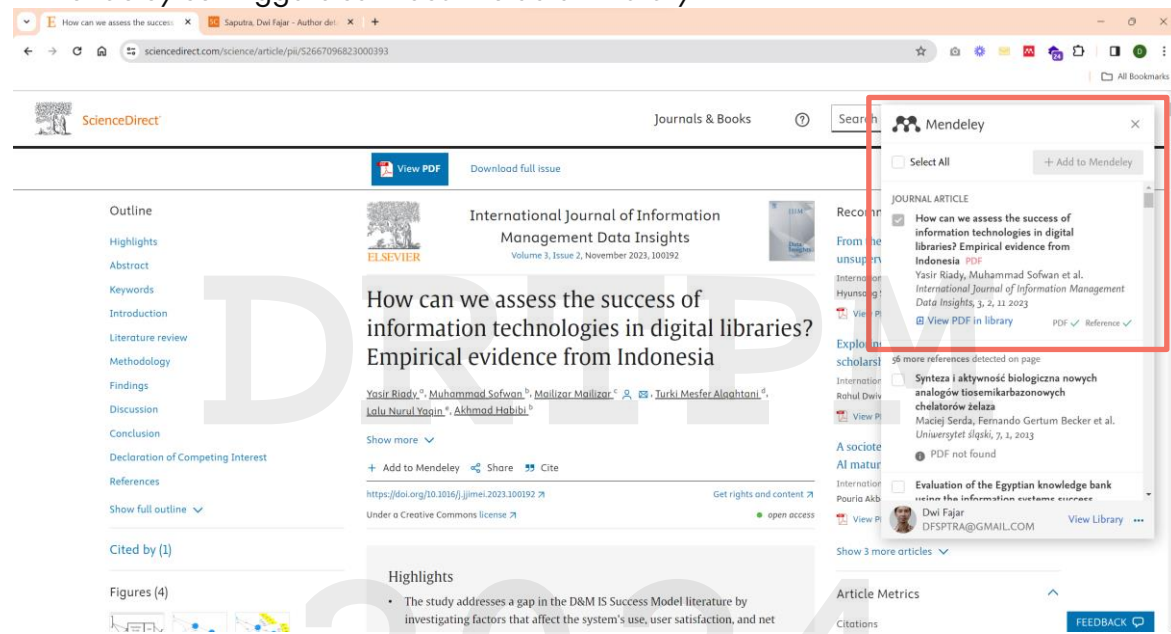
How can we assess the success × | Saputra, Dwi Fajar - Author det × | +

sciencedirect.com/science/article/pii/S2667096823000393

All Bookmarks

ScienceDirect

Journals & Books

Search

View PDF

Download full issue

Outline

Highlights

Abstract

Keywords

Introduction

Literature review

Methodology

Findings

Discussion

Conclusion

Declaration of Competing Interest

References

Show full outline

Cited by (1)

Figures (4)

ELSEVIER

International Journal of Information Management Data Insights

Volume 3, Issue 2, November 2023, 100192

How can we assess the success of information technologies in digital libraries? Empirical evidence from Indonesia

Yasir Riady, Muhammad Sofwan, Mailizar Mailizar, Turki Mesfer Alqahtani, Lalu Nurul Yaqin, Akhmad Habibi

Show more

+ Add to Mendeley Share Cite

https://doi.org/10.1016/j.jjimei.2023.100192

Get rights and content

Under a Creative Commons license

open access

Highlights

• The study addresses a gap in the D&M IS Success Model literature by investigating factors that affect the system's use, user satisfaction, and net

Recom

From the unsuper

Internation Hyunsang

View P

Explor scholarsh

Internation Rahul Dwiv

View P

A sociote AI matur

Internation Pouria Akb

View P

Show 3 more articles

Article Metrics

Citations

Mendeley

Select All

+ Add to Mendeley

JOURNAL ARTICLE

How can we assess the success of information technologies in digital libraries? Empirical evidence from Indonesia PDF

Yasir Riady, Muhammad Sofwan et al.

International Journal of Information Management Data Insights, 3, 2, 11 2023

View PDF in library

PDF ✓ Reference ✓

56 more references detected on page

Synteza i aktywność biologiczna nowych analogów tiosemikarbazonowych chelatorów żelaza

Maciej Serda, Fernando Gertum Becker et al.

Uniwersytet śląski, 7, 1, 2013

PDF not found

Evaluation of the Egyptian knowledge bank using the information systems success

Dwi Fajar

DFSPTRA@GMAIL.COM

View Library

FEEDBACK